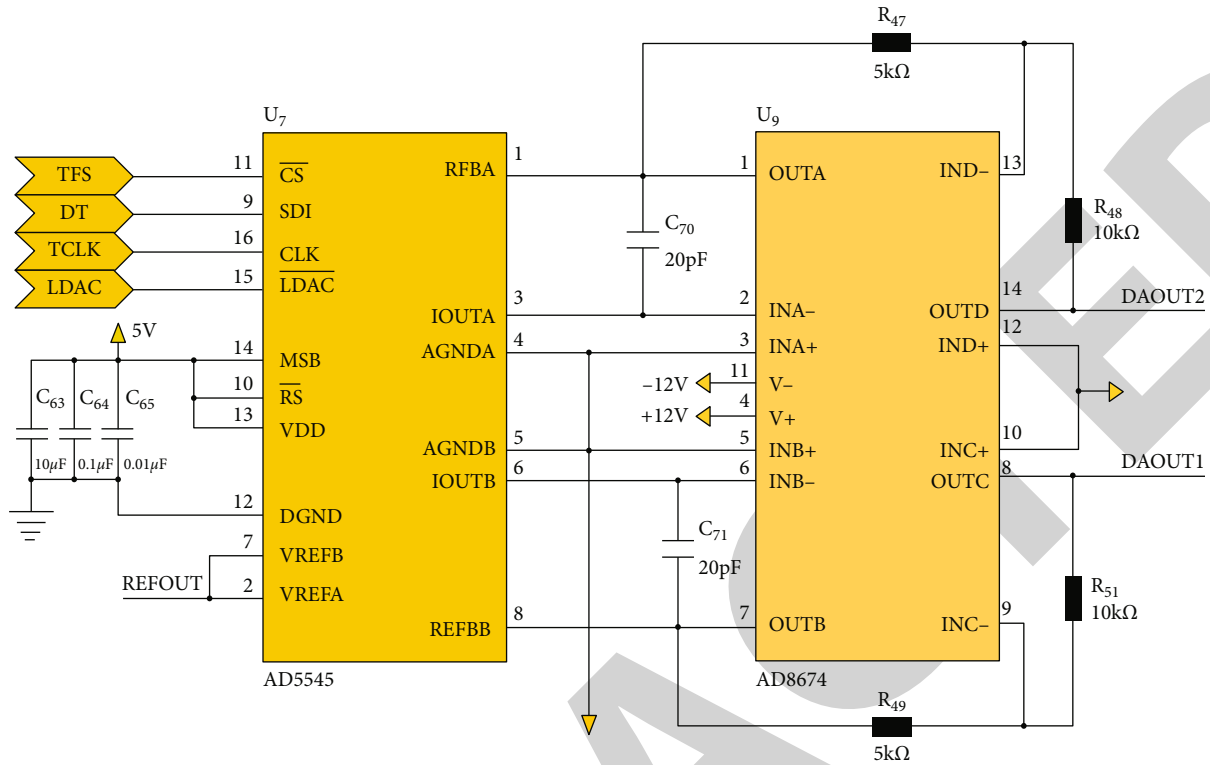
$R_{47}$
5kΩ

$U_7$

$U_9$

TFS
DT
TCLK
LDAC

11 $\overline{CS}$
9 SDI
16 CLK
15 $\overline{LDAC}$

RFBA 1
IOUTA 3
AGNDA 4
AGNDB 5
IOUTB 6
REFBB 8

5V
14 MSB
10 $\overline{RS}$
13 VDD
12 DGND
7 VREFB
2 VREFA
REFOUT

$C_{63}$ $C_{64}$ $C_{65}$
10$\mu$F 0.1$\mu$F 0.01$\mu$F

AD5545

$C_{70}$
20pF

$C_{71}$
20pF

1 OUTA
2 INA−
3 INA+
11 V−
4 V+
5 INB+
6 INB−
7 OUTB

−12V
+12V

IND− 13
OUTD 14
IND+ 12
INC+ 10
OUTC 8
INC− 9

$R_{48}$
10kΩ

DAOUT2

DAOUT1

$R_{51}$
10kΩ

AD8674

$R_{49}$
5kΩ